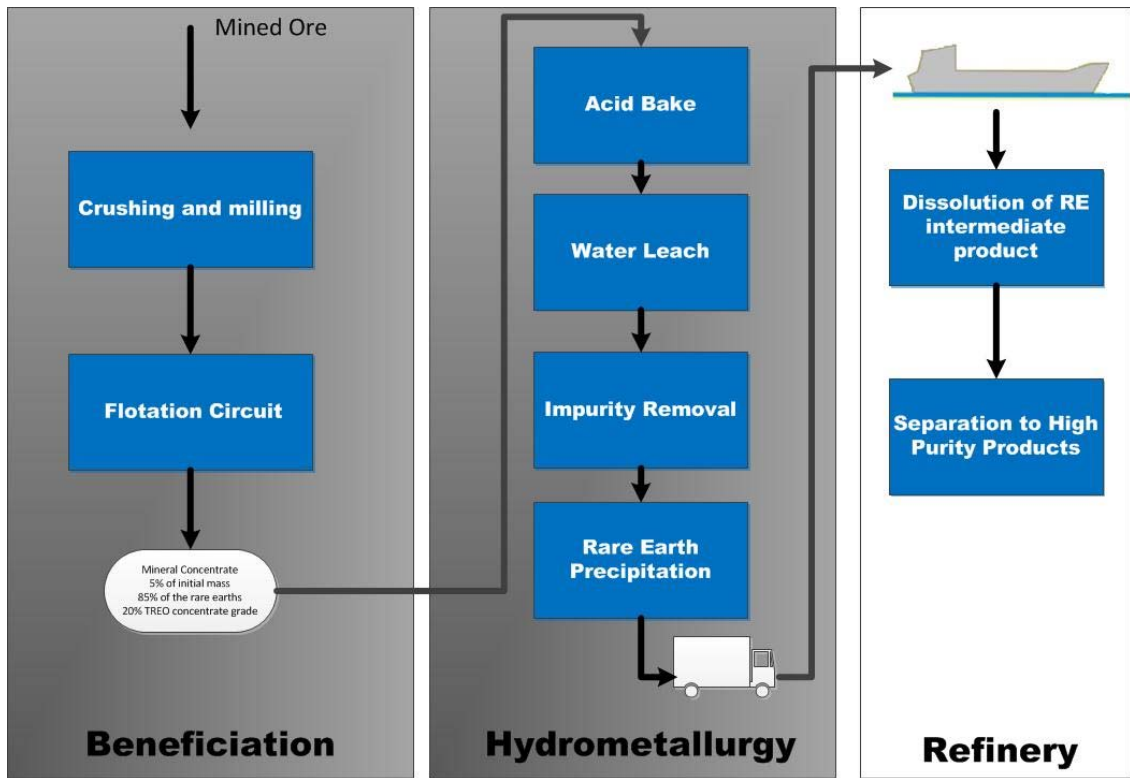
Mined Ore

Crushing and milling

Flotation Circuit

Mineral Concentrate
5% of initial mass
85% of the rare earths
20% TREO concentrate grade

Beneficiation

Acid Bake

Water Leach

Impurity Removal

Rare Earth Precipitation

Hydrometallurgy

Dissolution of RE intermediate product

Separation to High Purity Products

Refinery